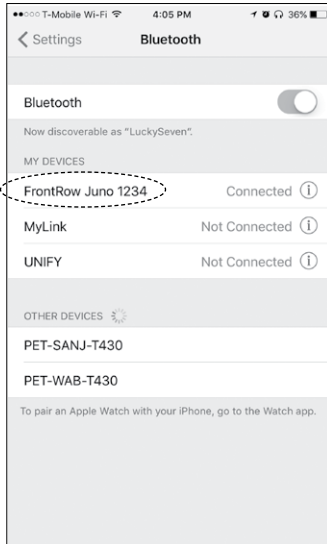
●●○○○ T-Mobile Wi-Fi 4:05 PM 36%

Settings Bluetooth

Bluetooth

Now discoverable as "LuckySeven".

MY DEVICES

FrontRow Juno 1234 Connected ⓘ

MyLink Not Connected ⓘ

UNIFY Not Connected ⓘ

OTHER DEVICES

PET-SANJ-T430

PET-WAB-T430

To pair an Apple Watch with your iPhone, go to the Watch app.